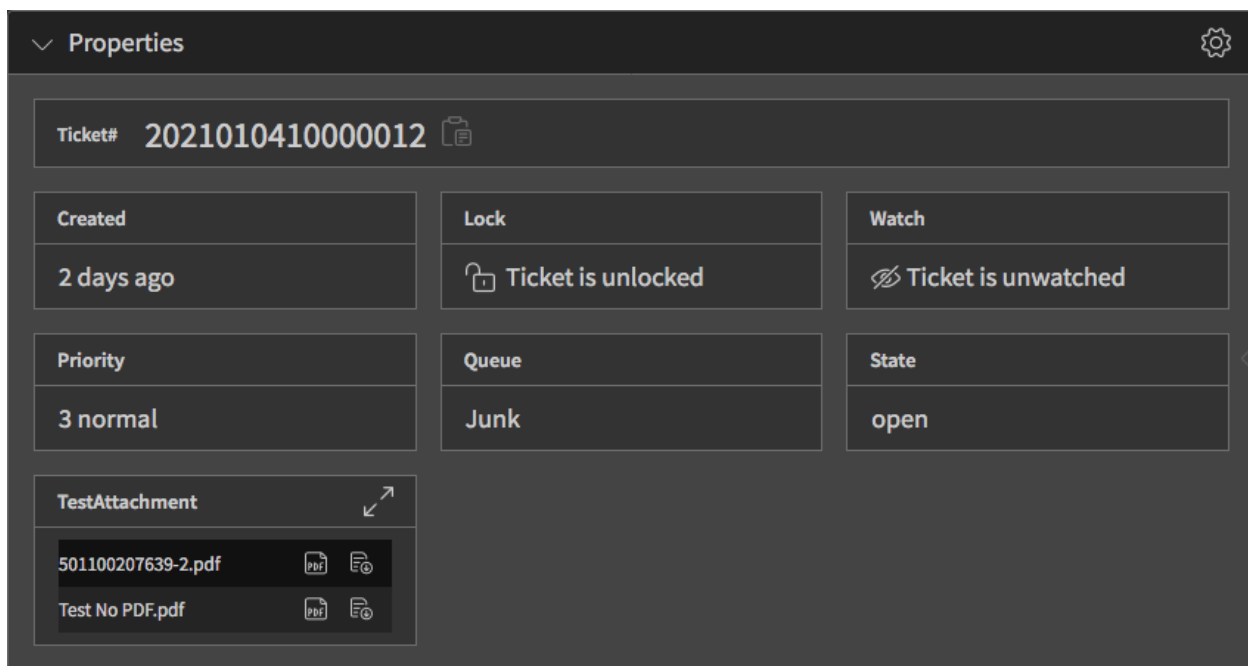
Properties

Ticket# 2021010410000012

Created
2 days ago

Lock
Ticket is unlocked

Watch
Ticket is unwatched

Priority
3 normal

Queue
Junk

State
open

TestAttachment

501100207639-2.pdf PDF
Test No PDF.pdf PDF